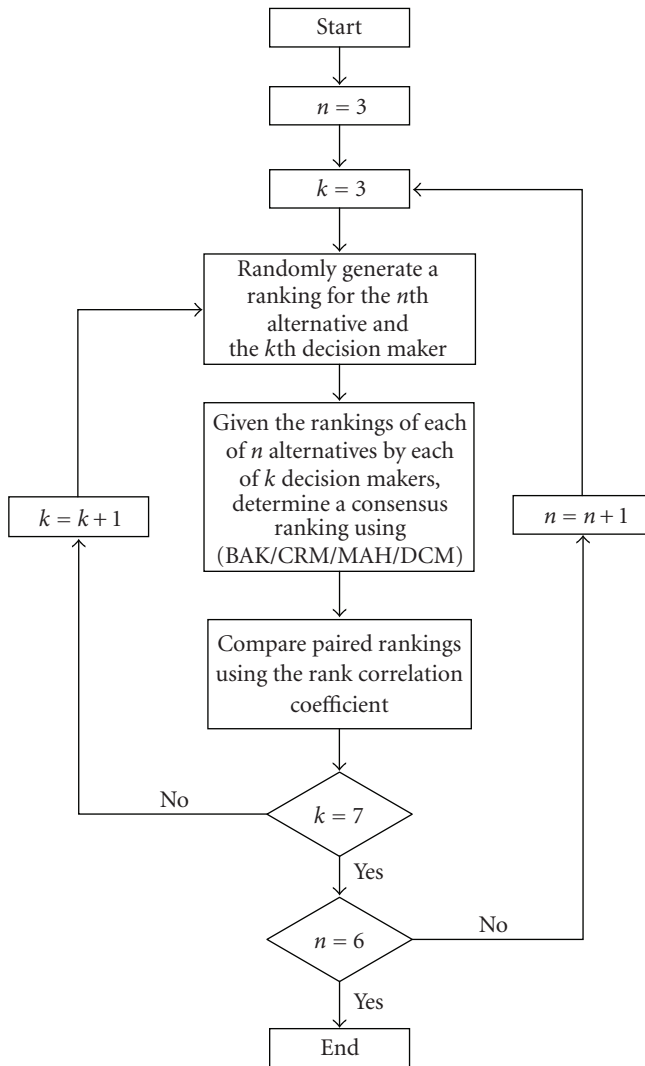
Start

$n = 3$

$k = 3$

Randomly generate a ranking for the $n$th alternative and the $k$th decision maker

Given the rankings of each of $n$ alternatives by each of $k$ decision makers, determine a consensus ranking using (BAK/CRM/MAH/DCM)

$k = k + 1$

$n = n + 1$

Compare paired rankings using the rank correlation coefficient

No

$k = 7$

Yes

$n = 6$

No

Yes

End